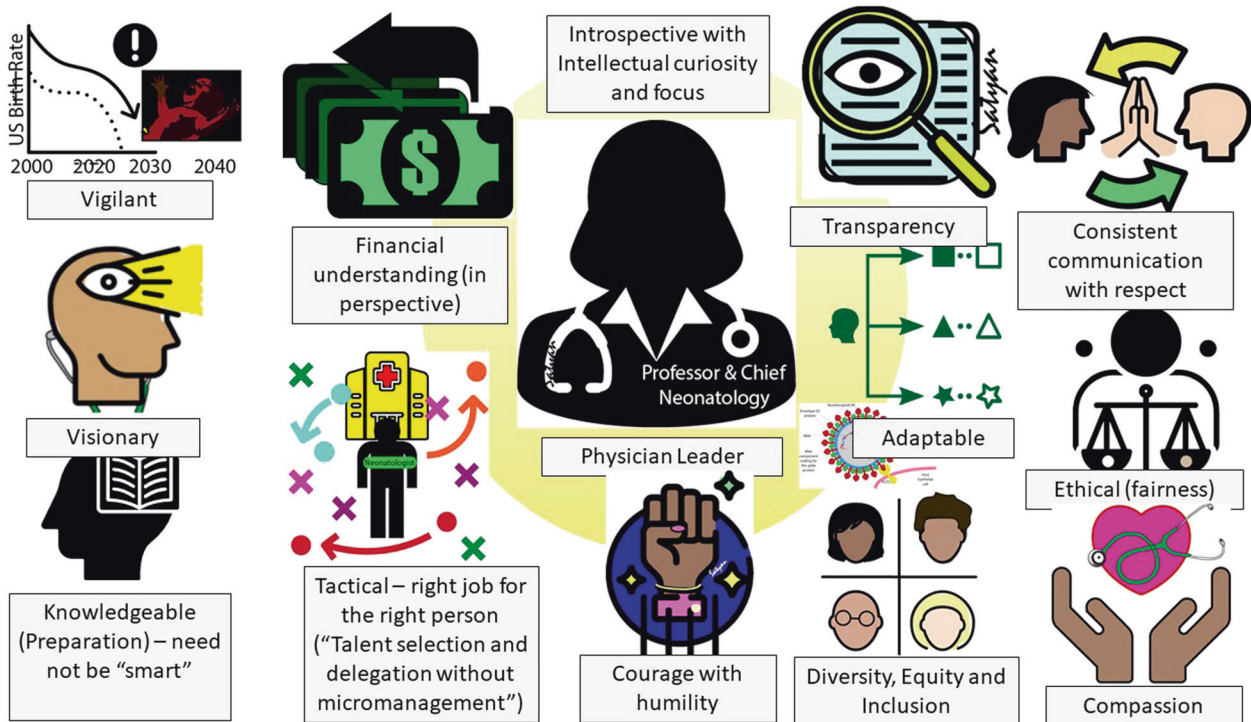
US Birth Rate

2000 2020 2030 2040

Vigilant

Financial understanding (in perspective)

Introspective with Intellectual curiosity and focus

Satyan

Transparency

Consistent communication with respect

Visionary

Neonatologist

Satyan

Professor & Chief Neonatology

Physician Leader

Adaptable

Ethical (fairness)

Knowledgeable (Preparation) – need not be "smart"

Tactical – right job for the right person ("Talent selection and delegation without micromanagement")

Satyan

Courage with humility

Diversity, Equity and Inclusion

Compassion